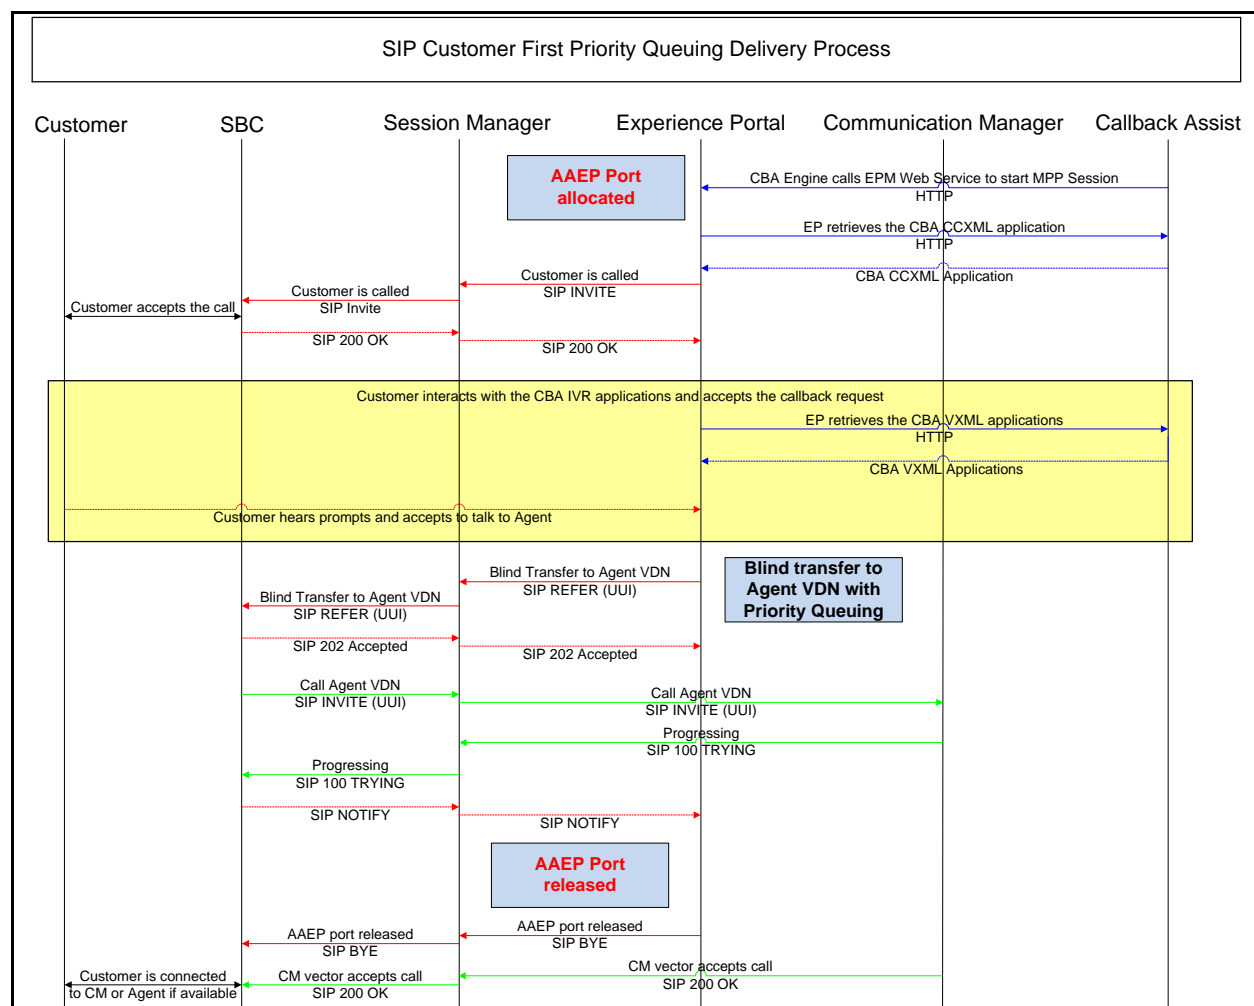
SIP Customer First Priority Queuing Delivery Process

Customer

SBC

Session Manager

Experience Portal

Communication Manager

Callback Assist

AAEP Port allocated

CBA Engine calls EPM Web Service to start MPP Session
HTTP

EP retrieves the CBA CCXML application
HTTP

CBA CCXML Application

Customer is called
SIP INVITE

Customer is called
SIP Invite

Customer accepts the call

SIP 200 OK

SIP 200 OK

Customer interacts with the CBA IVR applications and accepts the callback request

EP retrieves the CBA VXML applications
HTTP

CBA VXML Applications

Customer hears prompts and accepts to talk to Agent

Blind Transfer to Agent VDN
SIP REFER (UUI)

Blind transfer to Agent VDN with Priority Queuing

Blind Transfer to Agent VDN
SIP REFER (UUI)

SIP 202 Accepted

SIP 202 Accepted

Call Agent VDN
SIP INVITE (UUI)

Call Agent VDN
SIP INVITE (UUI)

Progressing
SIP 100 TRYING

Progressing
SIP 100 TRYING

SIP NOTIFY

SIP NOTIFY

AAEP Port released

AAEP port released
SIP BYE

AAEP port released
SIP BYE

CM vector accepts call
SIP 200 OK

Customer is connected to CM or Agent if available

CM vector accepts call
SIP 200 OK